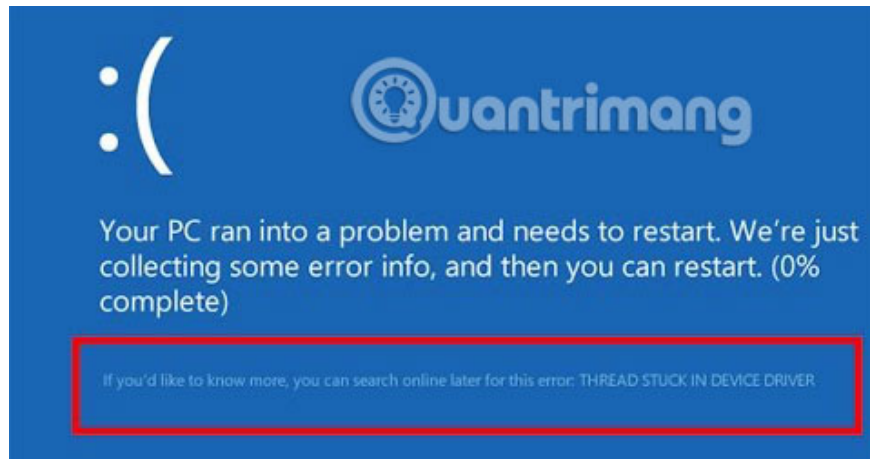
:(

Quantrimang

Your PC ran into a problem and needs to restart. We're just collecting some error info, and then you can restart. (0% complete)

If you'd like to know more, you can search online later for this error: THREAD STUCK IN DEVICE DRIVER